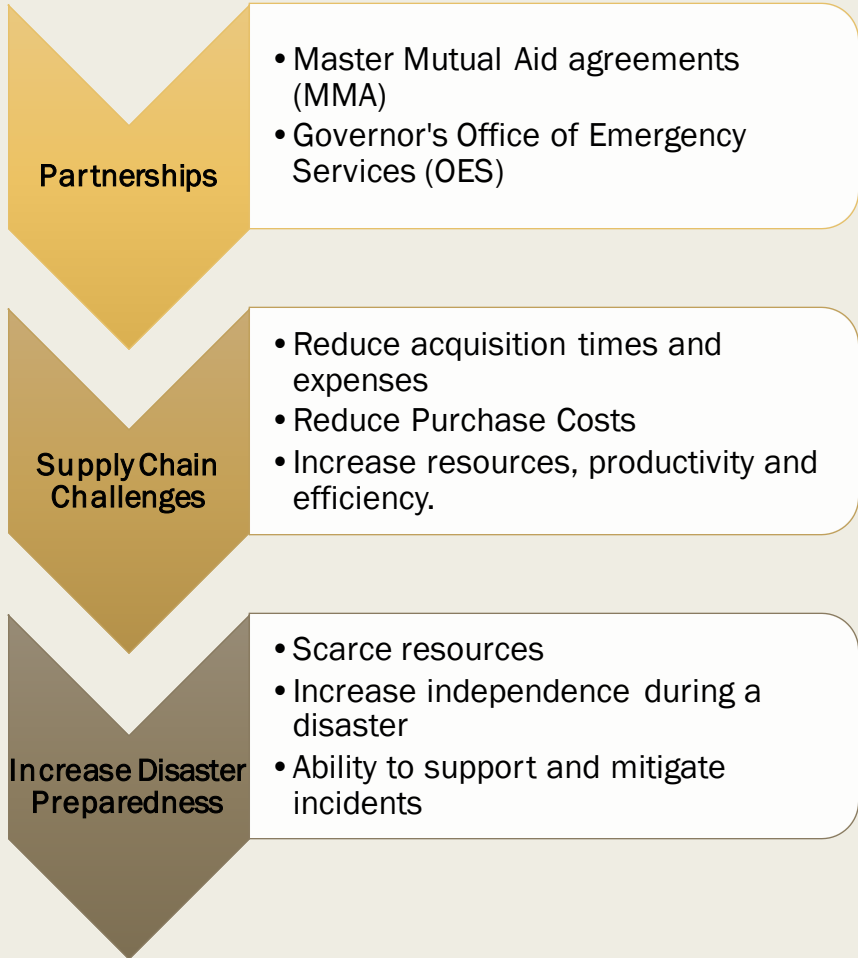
Partnerships

• Master Mutual Aid agreements (MMA)
• Governor's Office of Emergency Services (OES)

Supply Chain Challenges

• Reduce acquisition times and expenses
• Reduce Purchase Costs
• Increase resources, productivity and efficiency.

Increase Disaster Preparedness

• Scarce resources
• Increase independence during a disaster
• Ability to support and mitigate incidents